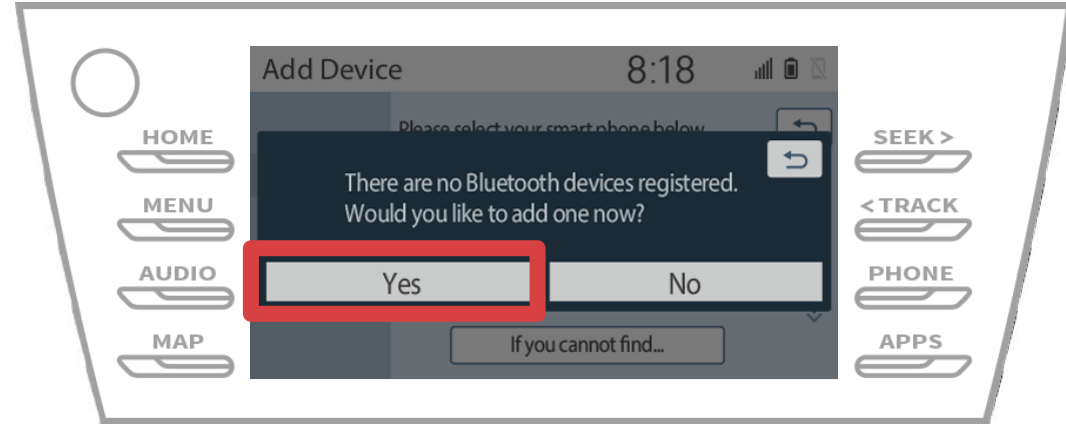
Add Device
8:18

HOME
MENU
AUDIO
MAP

SEEK >
< TRACK
PHONE
APPS

Please select your smart phone below

There are no Bluetooth devices registered.
Would you like to add one now?

Yes
No

If you cannot find...